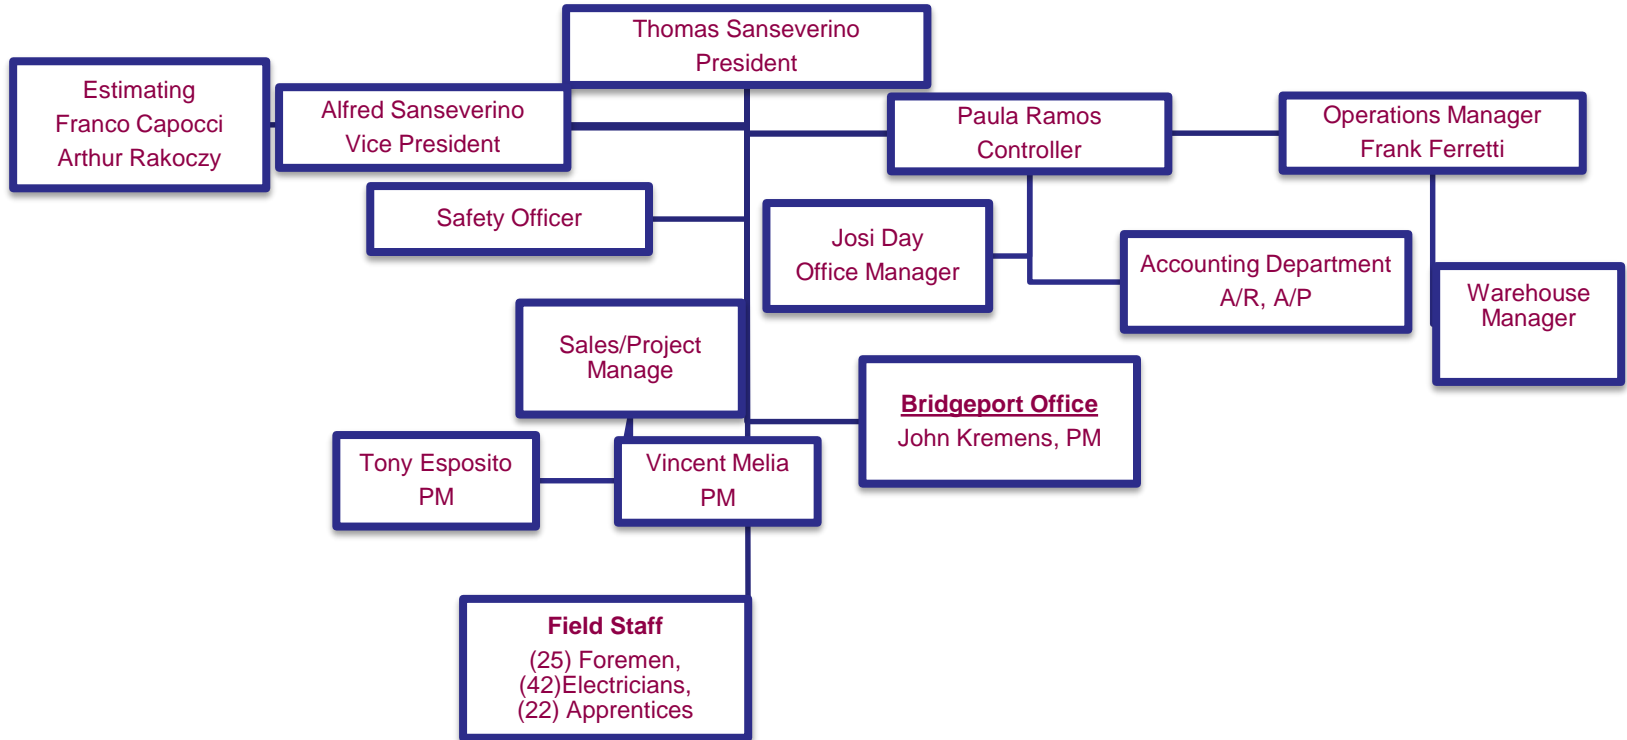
Thomas Sanseverino
President

Estimating
Franco Capocci
Arthur Rakoczy

Alfred Sanseverino
Vice President

Paula Ramos
Controller

Operations Manager
Frank Ferretti

Safety Officer

Josi Day
Office Manager

Accounting Department
A/R, A/P

Warehouse Manager

Sales/Project Manage

Bridgeport Office
John Kremens, PM

Tony Esposito
PM

Vincent Melia
PM

Field Staff
(25) Foremen,
(42)Electricians,
(22) Apprentices